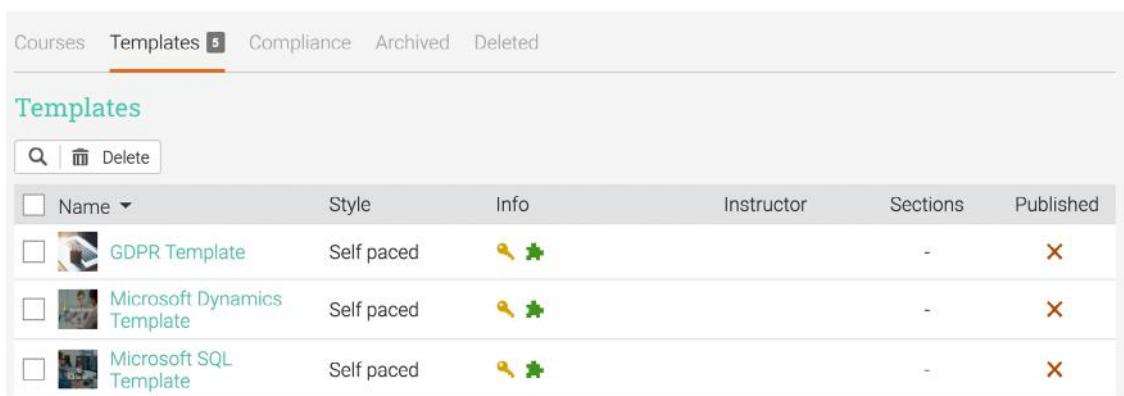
Courses Templates 5 Compliance Archived Deleted

Templates

Delete

| Name | Style | Info | Instructor | Sections | Published |
|---|---|---|---|---|---|
| GDPR Template | Self paced | | | - | ✕ |
| Microsoft Dynamics Template | Self paced | | | - | ✕ |
| Microsoft SQL Template | Self paced | | | - | ✕ |